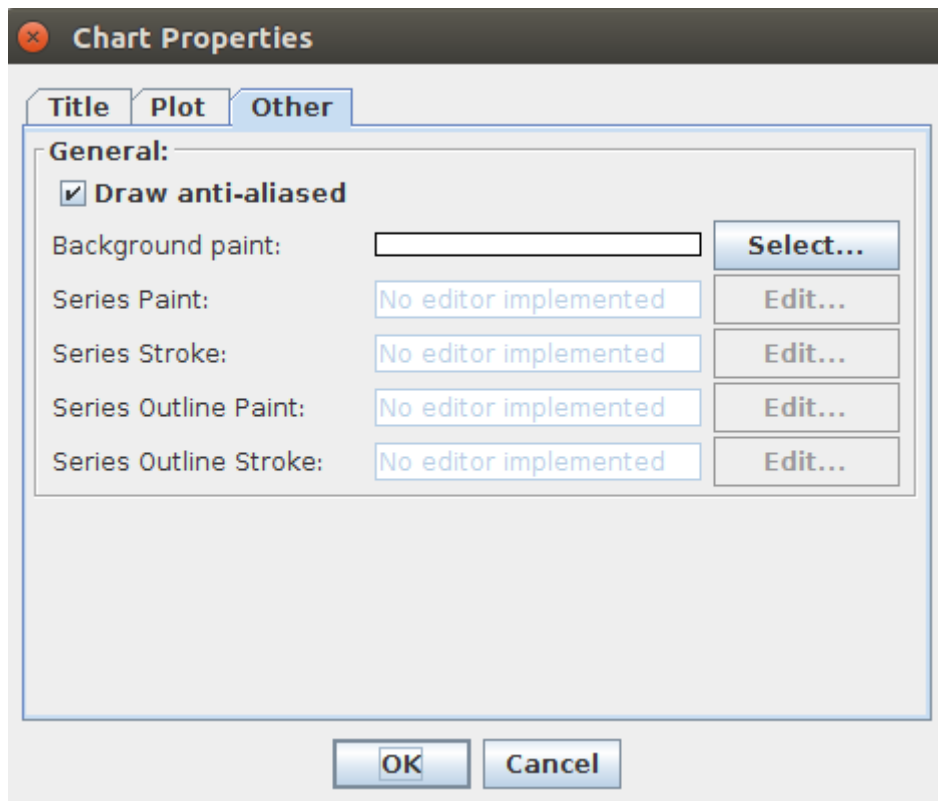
Chart Properties

Title Plot Other

General:

Draw anti-aliased

Background paint: Select...

Series Paint: No editor implemented Edit...

Series Stroke: No editor implemented Edit...

Series Outline Paint: No editor implemented Edit...

Series Outline Stroke: No editor implemented Edit...

OK Cancel